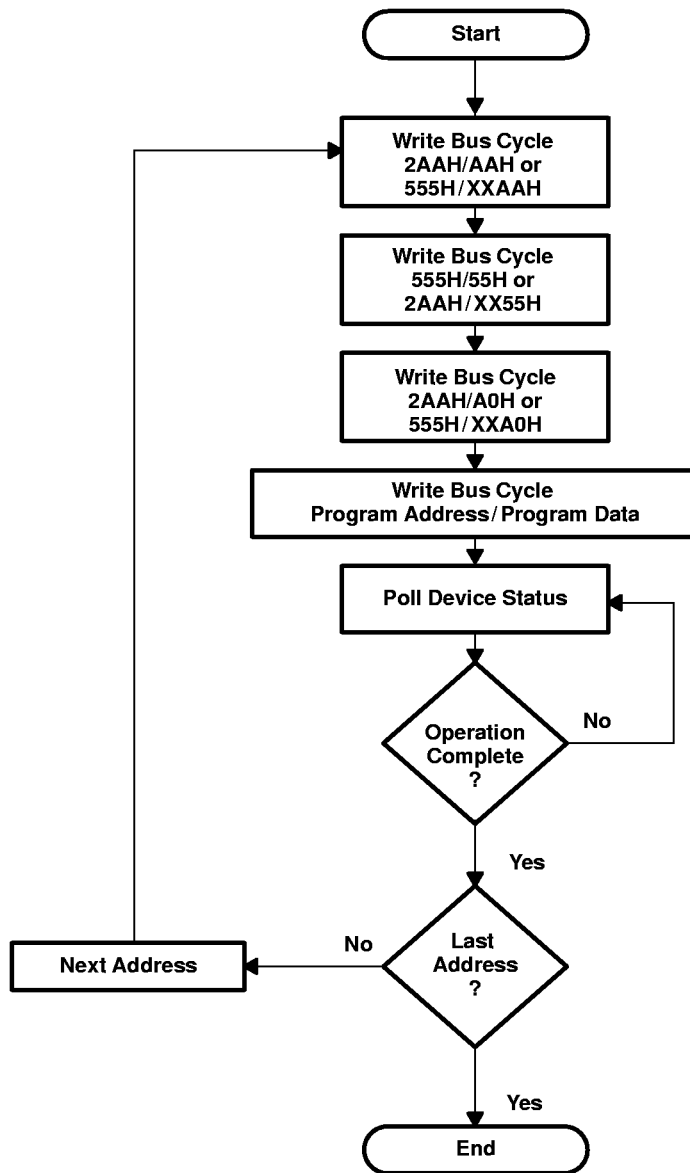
Start

Write Bus Cycle
2AAH/AAH or
555H/XXAAH

Write Bus Cycle
555H/55H or
2AAH/XX55H

Write Bus Cycle
2AAH/A0H or
555H/XXA0H

Write Bus Cycle
Program Address/Program Data

Poll Device Status

Operation Complete ?

No

Yes

Last Address ?

No

Next Address

Yes

End